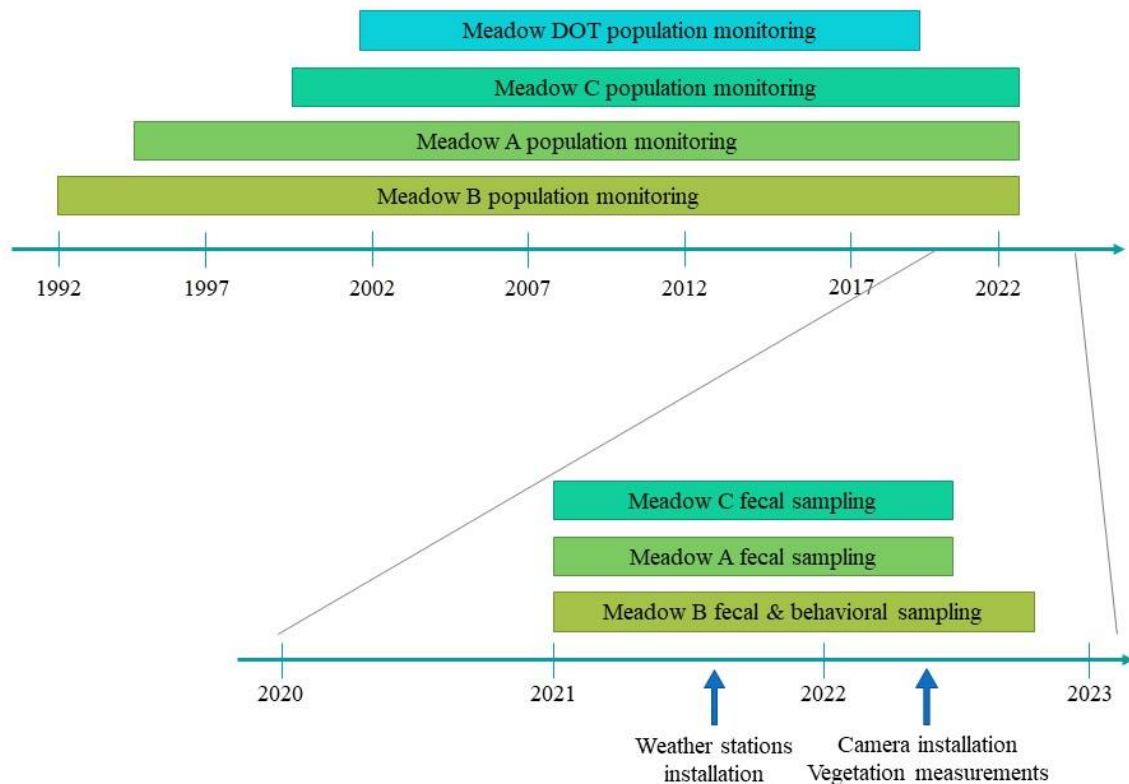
Meadow DOT population monitoring

Meadow C population monitoring

Meadow A population monitoring

Meadow B population monitoring

1992 1997 2002 2007 2012 2017 2022

Meadow C fecal sampling

Meadow A fecal sampling

Meadow B fecal & behavioral sampling

2020 2021 2022 2023

Weather stations installation

Camera installation Vegetation measurements